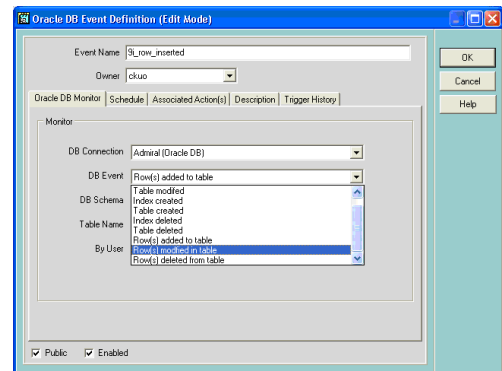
Oracle DB Event Definition (Edit Mode)

Event Name 9i_row_inserted

Owner ckuo

OK

Cancel

Help

Oracle DB Monitor | Schedule | Associated Action(s) | Description | Trigger History

Monitor

DB Connection Admiral (Oracle DB)

DB Event Row(s) added to table

DB Schema

Table Name

By User

Table modifed
Index created
Table created
Index deleted
Table deleted
Row(s) added to table
Row(s) modified in table
Row(s) deleted from table

Public Enabled